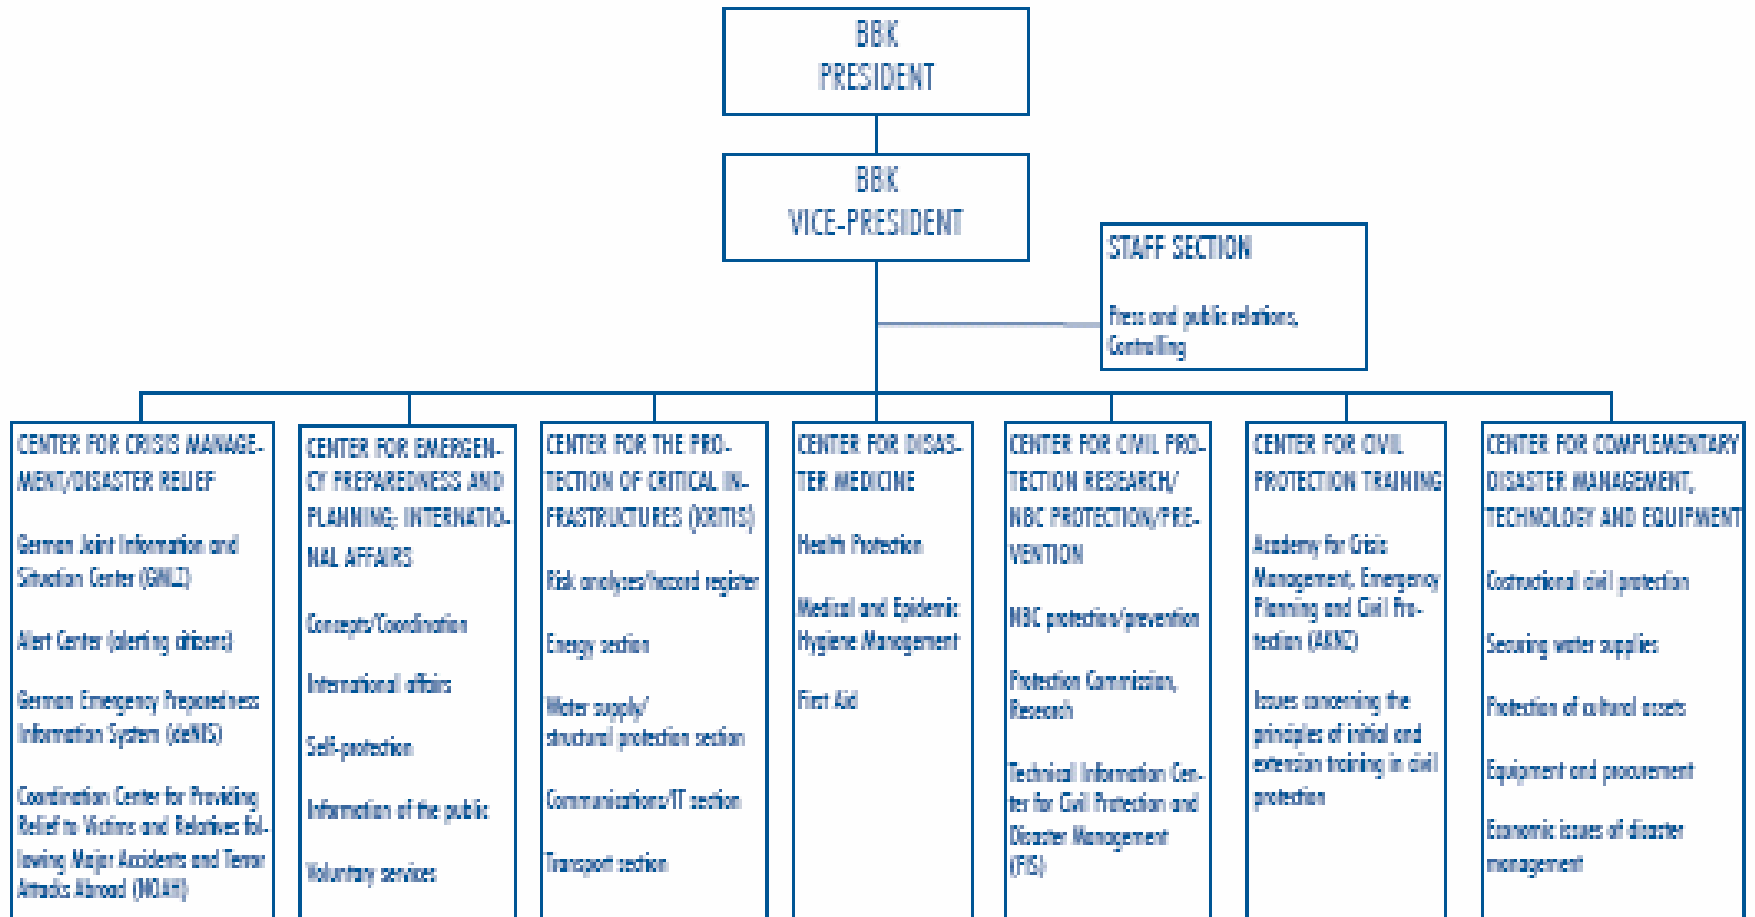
BBK PRESIDENT

BBK VICE-PRESIDENT

STAFF SECTION

Press and public relations, Controlling

CENTER FOR CRISIS MANAGEMENT/DISASTER RELIEF

German Joint Information and Situation Center (GMLZ)

Alert Center (alerting citizens)

German Emergency Preparedness Information System (deNIS)

Coordination Center for Providing Relief to Victims and Relatives following Major Accidents and Terror Attacks Abroad (NOAH)

CENTER FOR EMERGENCY PREPAREDNESS AND PLANNING; INTERNATIONAL AFFAIRS

Concepts/Coordination

International affairs

Self-protection

Information of the public

Voluntary services

CENTER FOR THE PROTECTION OF CRITICAL INFRASTRUCTURES (KRITIS)

Risk analyses/hazard register

Energy section

Water supply/ structural protection section

Communications/IT section

Transport section

CENTER FOR DISASTER MEDICINE

Health Protection

Medical and Epidemic Hygiene Management

First Aid

CENTER FOR CIVIL PROTECTION RESEARCH/ NBC PROTECTION/PREVENTION

NBC protection/prevention

Protection Commission, Research

Technical Information Center for Civil Protection and Disaster Management (FIS)

CENTER FOR CIVIL PROTECTION TRAINING

Academy for Crisis Management, Emergency Planning and Civil Protection (AKNZ)

Issues concerning the principles of initial and extension training in civil protection

CENTER FOR COMPLEMENTARY DISASTER MANAGEMENT, TECHNOLOGY AND EQUIPMENT

Costructional civil protection

Securing water supplies

Protection of cultural assets

Equipment and procurement

Economic issues of disaster management